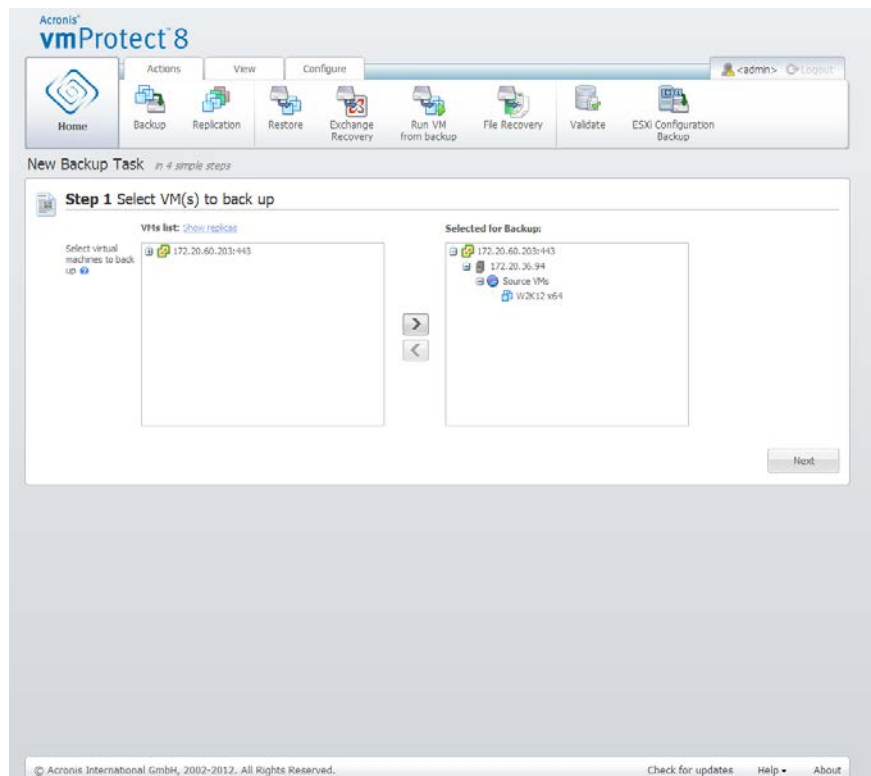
Acronis®
vmProtect 8

Actions View Configure

<admin> Logout

Home

Backup Replication Restore Exchange Recovery Run VM from backup File Recovery Validate ESXi Configuration Backup

New Backup Task in 4 simple steps

Step 1 Select VM(s) to back up

Select virtual machines to back up

VMs list: Show replicas

172.20.60.203:443

Selected for Backup:

172.20.60.203:443
172.20.36.94
Source VMs
W2K12 x64

Next

© Acronis International GmbH, 2002-2012. All Rights Reserved.

Check for updates Help About